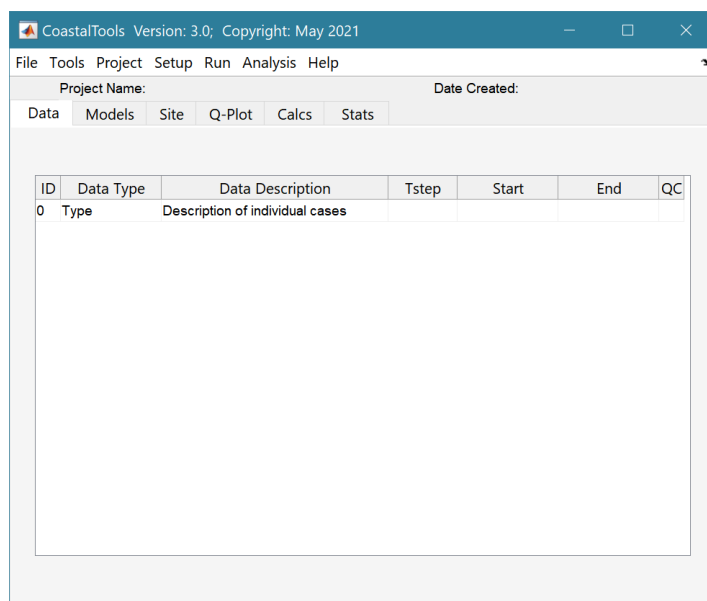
CoastalTools Version: 3.0; Copyright: May 2021

File Tools Project Setup Run Analysis Help

Project Name: Date Created:

Data Models Site Q-Plot Calcs Stats

| ID | Data Type | Data Description | Tstep | Start | End | QC |
|---|---|---|---|---|---|---|
| 0 | Type | Description of individual cases | | | | |